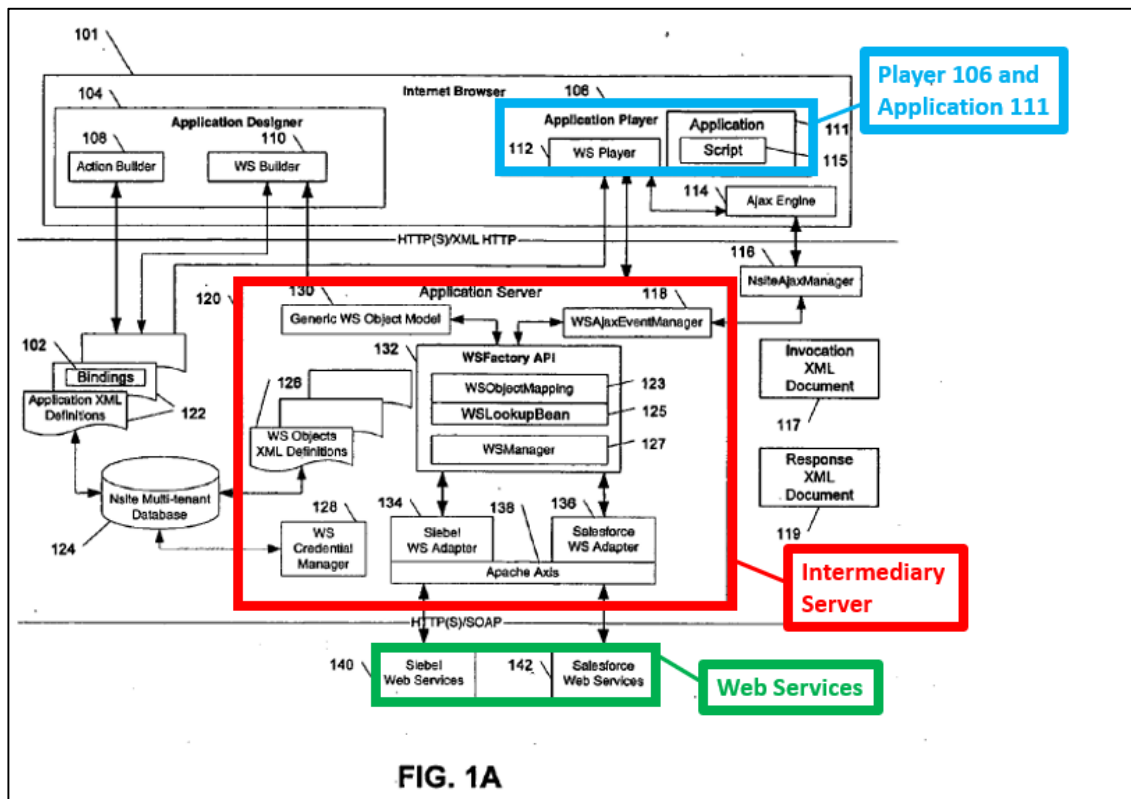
101

Internet Browser

104

Application Designer

108

Action Builder

110

WS Builder

106

Application Player

112

WS Player

Application

Script

111

115

Player 106 and Application 111

114

Ajax Engine

HTTP(S)/XML HTTP

116

NsiteAjaxManager

120

130

Application Server

118

Generic WS Object Model

WSAjaxEventManager

102

Bindings

Application XML Definitions

122

132

WSFactory API

WSObjectMapping

123

WSLookupBean

125

WSManager

127

126

WS Objects XML Definitions

Invocation XML Document

117

Response XML Document

119

Nsite Multi-tenant Database

124

128

WS Credential Manager

134

Siebel WS Adapter

138

136

Salesforce WS Adapter

Apache Axis

Intermediary Server

HTTP(S)/SOAP

140

Siebel Web Services

142

Salesforce Web Services

Web Services

FIG. 1A